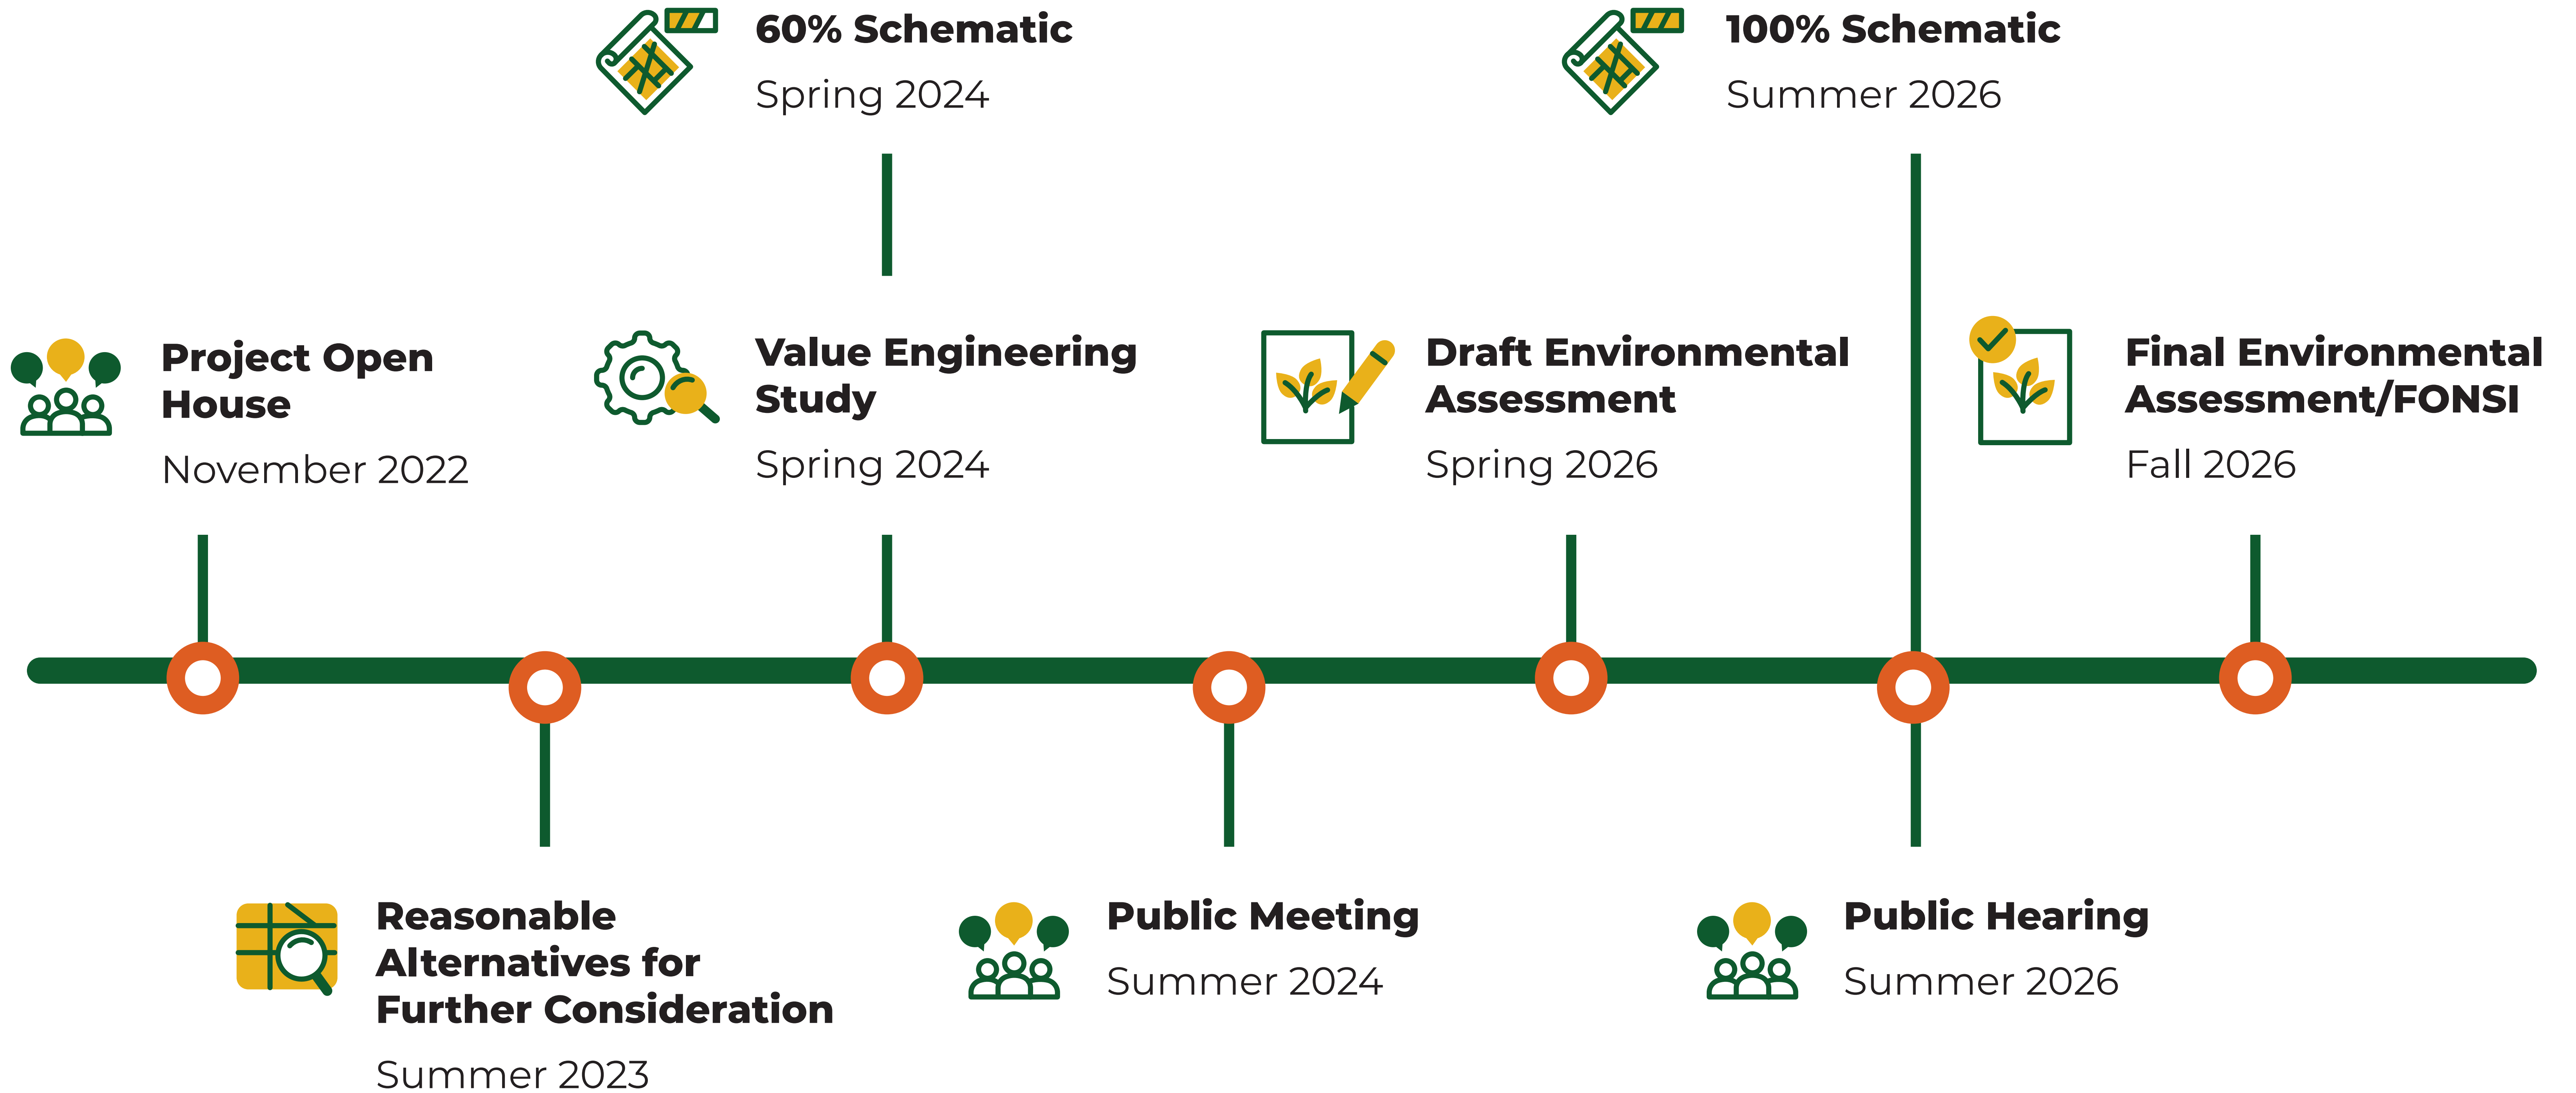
60% Schematic
Spring 2024

100% Schematic
Summer 2026

Project Open House
November 2022

Value Engineering Study
Spring 2024

Draft Environmental Assessment
Spring 2026

Final Environmental Assessment/FONSI
Fall 2026

Reasonable Alternatives for Further Consideration
Summer 2023

Public Meeting
Summer 2024

Public Hearing
Summer 2026